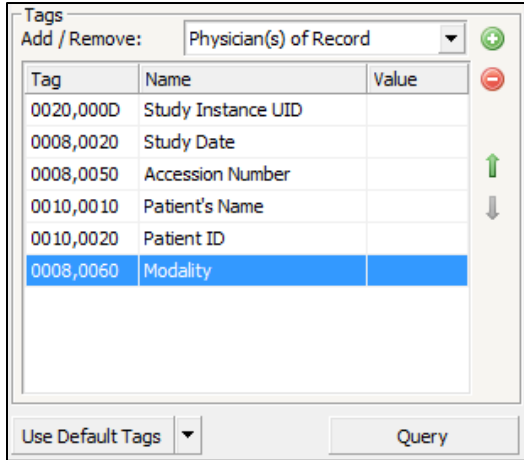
Tags
Add / Remove: Physician(s) of Record

| Tag | Name | Value |
|---|---|---|
| 0020,000D | Study Instance UID | |
| 0008,0020 | Study Date | |
| 0008,0050 | Accession Number | |
| 0010,0010 | Patient's Name | |
| 0010,0020 | Patient ID | |
| 0008,0060 | Modality | |

Use Default Tags
Query